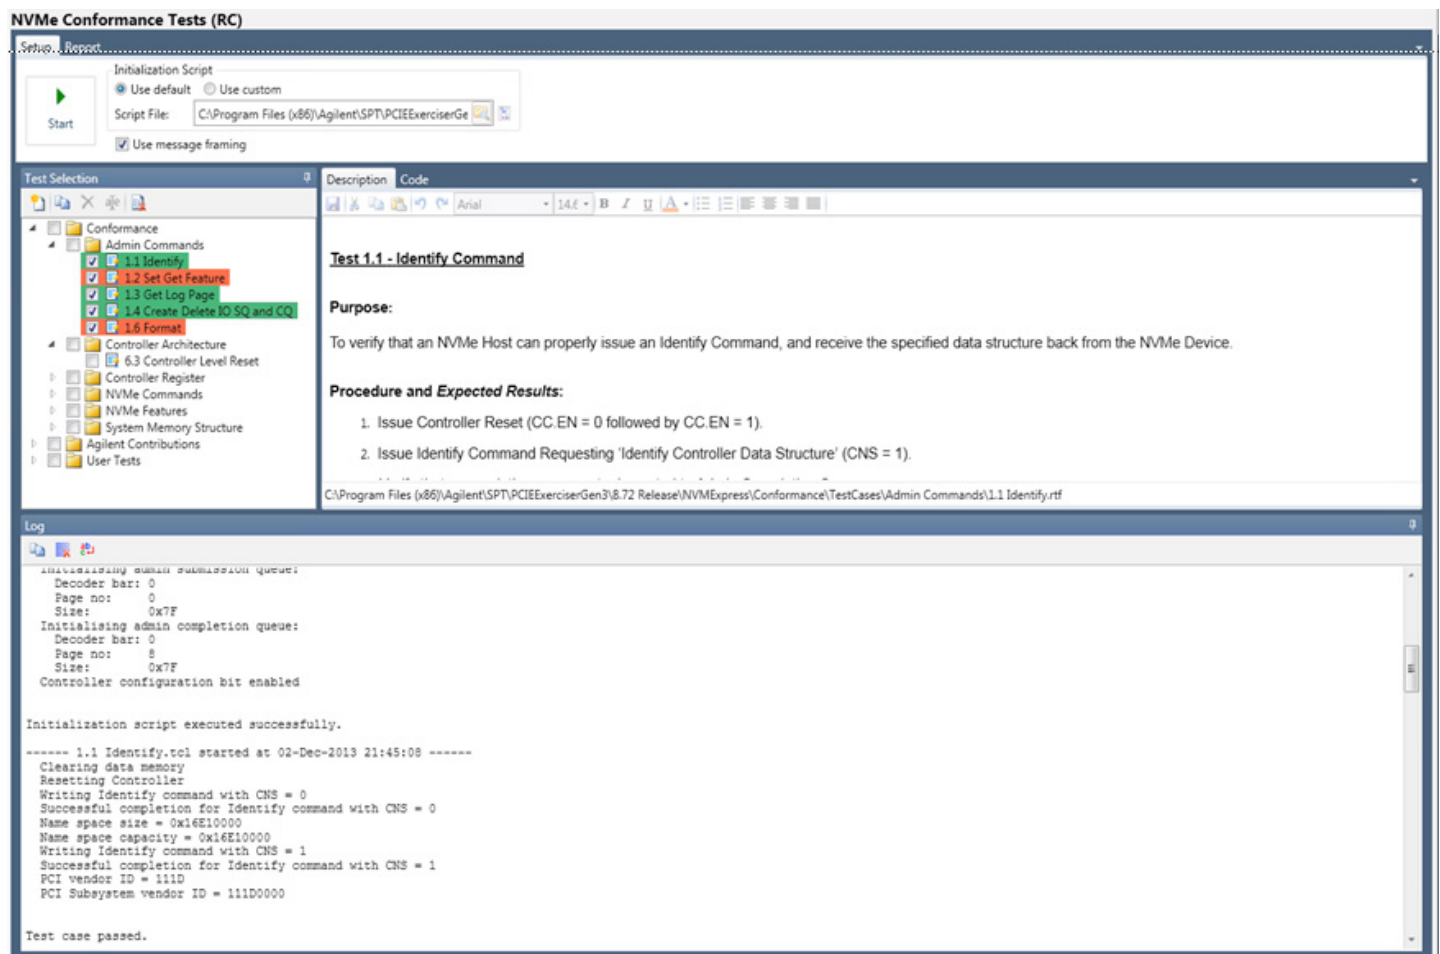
NVMe Conformance Tests (RC)

Setup Report

Start

Initialization Script
Use default Use custom
Script File: C:\Program Files (x86)\Agilent\SPT\PCIEExerciserGe
Use message framing

Test Selection

Conformance
Admin Commands
1.1 Identify
1.2 Set Get Feature
1.3 Get Log Page
1.4 Create Delete IO SQ and CQ
1.6 Format
Controller Architecture
6.3 Controller Level Reset
Controller Register
NVMe Commands
NVMe Features
System Memory Structure
Agilent Contributions
User Tests

Description Code

Arial 14.0 B I U

Test 1.1 - Identify Command

Purpose:

To verify that an NVMe Host can properly issue an Identify Command, and receive the specified data structure back from the NVMe Device.

Procedure and Expected Results:

1. Issue Controller Reset (CC.EN = 0 followed by CC.EN = 1).

2. Issue Identify Command Requesting 'Identify Controller Data Structure' (CNS = 1).

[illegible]

C:\Program Files (x86)\Agilent\SPT\PCIEExerciserGen3\8.72 Release\NVMExpress\Conformance\TestCases\Admin Commands\1.1 Identify.rtf

Log

Initialising admin submission queue:
Decoder bar: 0
Page no: 0
Size: 0x7F
Initialising admin completion queue:
Decoder bar: 0
Page no: 8
Size: 0x7F
Controller configuration bit enabled

Initialization script executed successfully.

------ 1.1 Identify.tcl started at 02-Dec-2013 21:45:08 ------
Clearing data memory
Resetting Controller
Writing Identify command with CNS = 0
Successful completion for Identify command with CNS = 0
Name space size = 0x16E10000
Name space capacity = 0x16E10000
Writing Identify command with CNS = 1
Successful completion for Identify command with CNS = 1
PCI vendor ID = 111D
PCI Subsystem vendor ID = 111D0000

Test case passed.